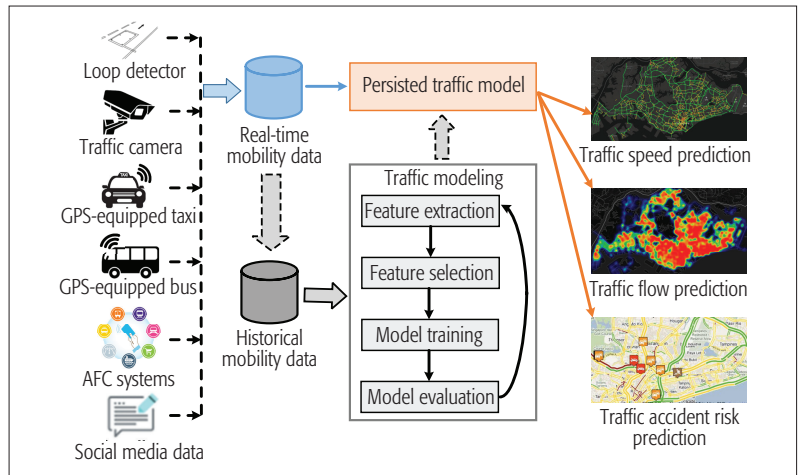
Loop detector

Traffic camera

GPS-equipped taxi

GPS-equipped bus

AFC systems

Social media data

Real-time mobility data

Historical mobility data

Persisted traffic model

Traffic modeling

Feature extraction

Feature selection

Model training

Model evaluation

Traffic speed prediction

Traffic flow prediction

Traffic accident risk prediction